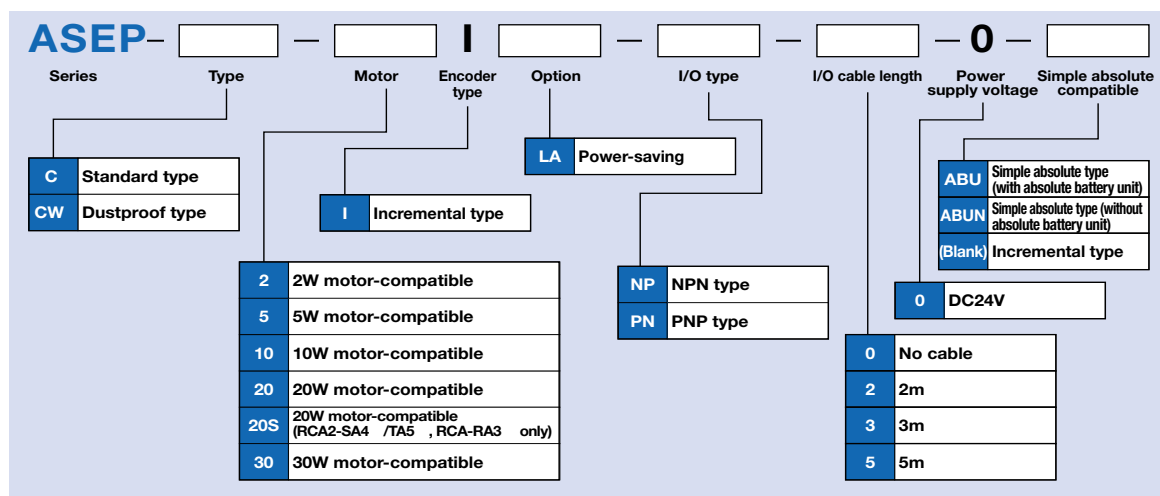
ASEP – [ ] – [ ] – I – [ ] – [ ] – [ ] – 0 – [ ]

Series Type Motor Encoder type Option I/O type I/O cable length Power supply voltage Simple absolute compatible

| C | Standard type |
|---|---|
| CW | Dustproof type |

| 2 | 2W motor-compatible |
|---|---|
| 5 | 5W motor-compatible |
| 10 | 10W motor-compatible |
| 20 | 20W motor-compatible |
| 20S | 20W motor-compatible (RCA2-SA4 /TA5 , RCA-RA3 only) |
| 30 | 30W motor-compatible |

| I | Incremental type |
|---|---|

| LA | Power-saving |
|---|---|

| NP | NPN type |
|---|---|
| PN | PNP type |

| 0 | No cable |
|---|---|
| 2 | 2m |
| 3 | 3m |
| 5 | 5m |

| 0 | DC24V |
|---|---|

| ABU | Simple absolute type (with absolute battery unit) |
|---|---|
| ABUN | Simple absolute type (without absolute battery unit) |
| (Blank) | Incremental type |